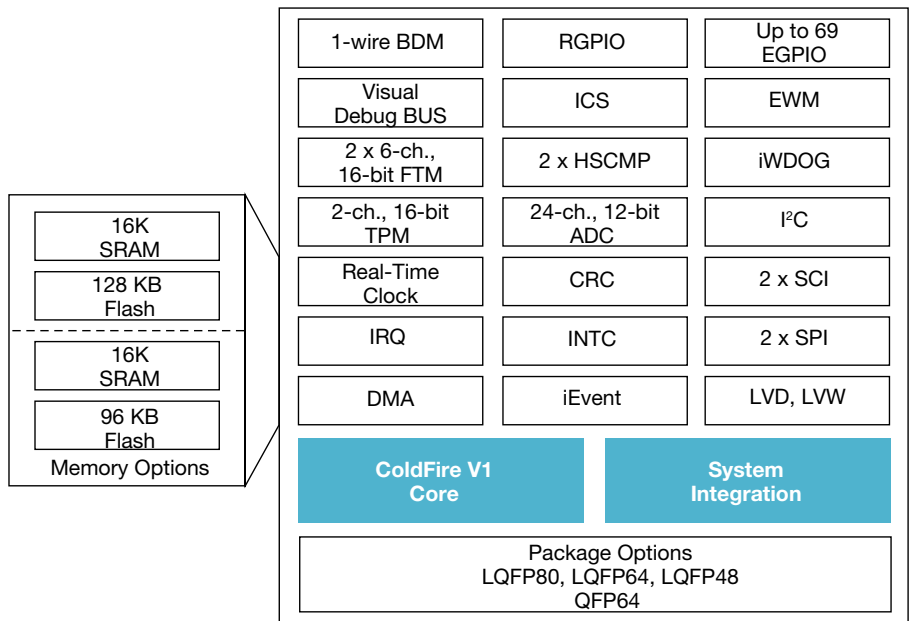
16K SRAM

128 KB Flash

16K SRAM

96 KB Flash

Memory Options

1-wire BDM

RGPIO

Up to 69 EGPIO

Visual Debug BUS

ICS

EWM

2 x 6-ch., 16-bit FTM

2 x HSCMP

iWDOG

2-ch., 16-bit TPM

24-ch., 12-bit ADC

I$^2$C

Real-Time Clock

CRC

2 x SCI

IRQ

INTC

2 x SPI

DMA

iEvent

LVD, LVW

ColdFire V1 Core

System Integration

Package Options
LQFP80, LQFP64, LQFP48
QFP64